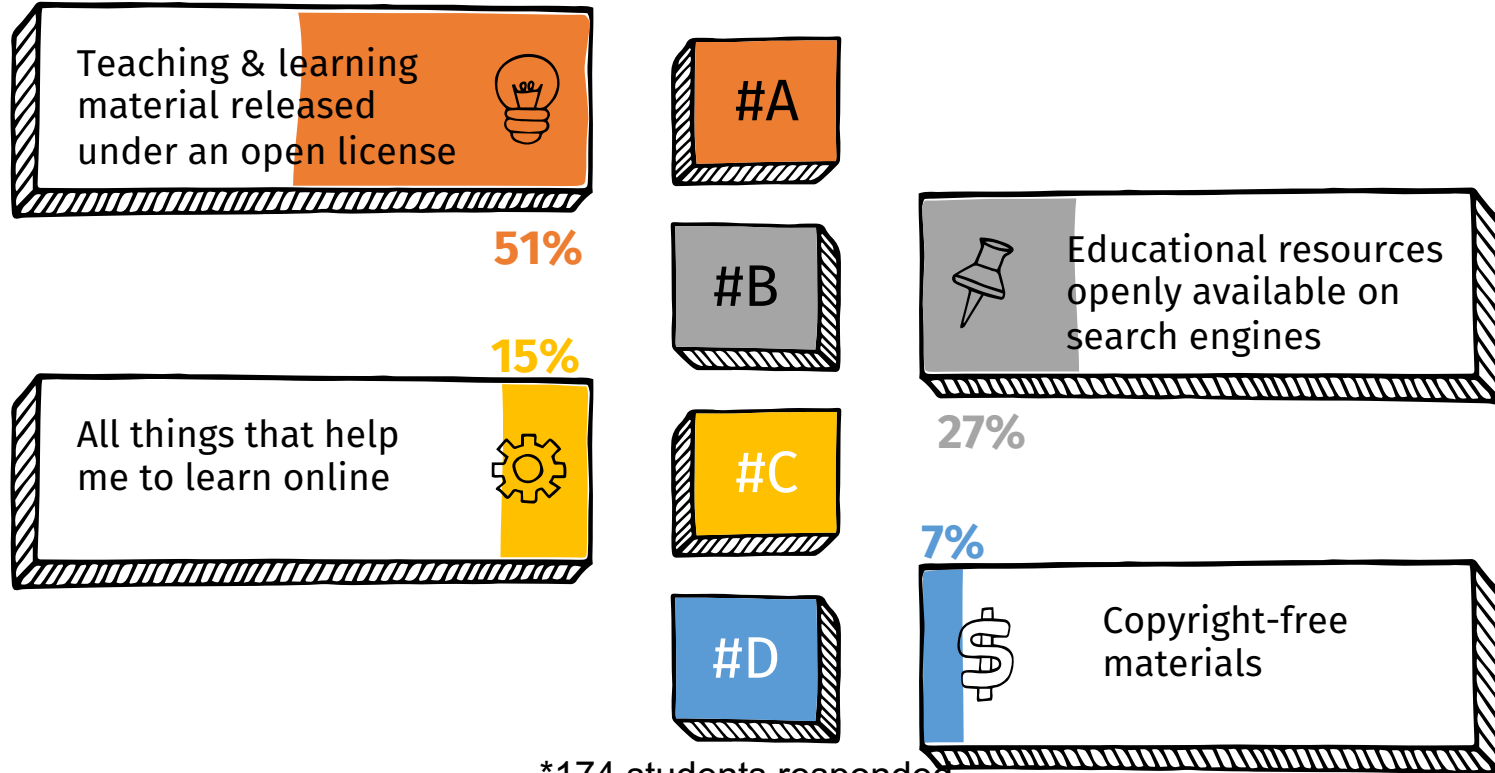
Teaching & learning material released under an open license

51%

#A

#B

Educational resources openly available on search engines

27%

15%

All things that help me to learn online

#C

7%

#D

Copyright-free materials

*174 students responded